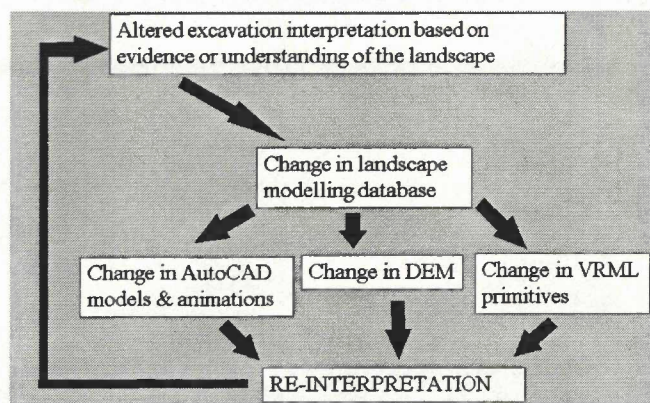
Altered excavation interpretation based on evidence or understanding of the landscape

Change in landscape modelling database

Change in AutoCAD models & animations

Change in DEM

Change in VRML primitives

RE-INTERPRETATION